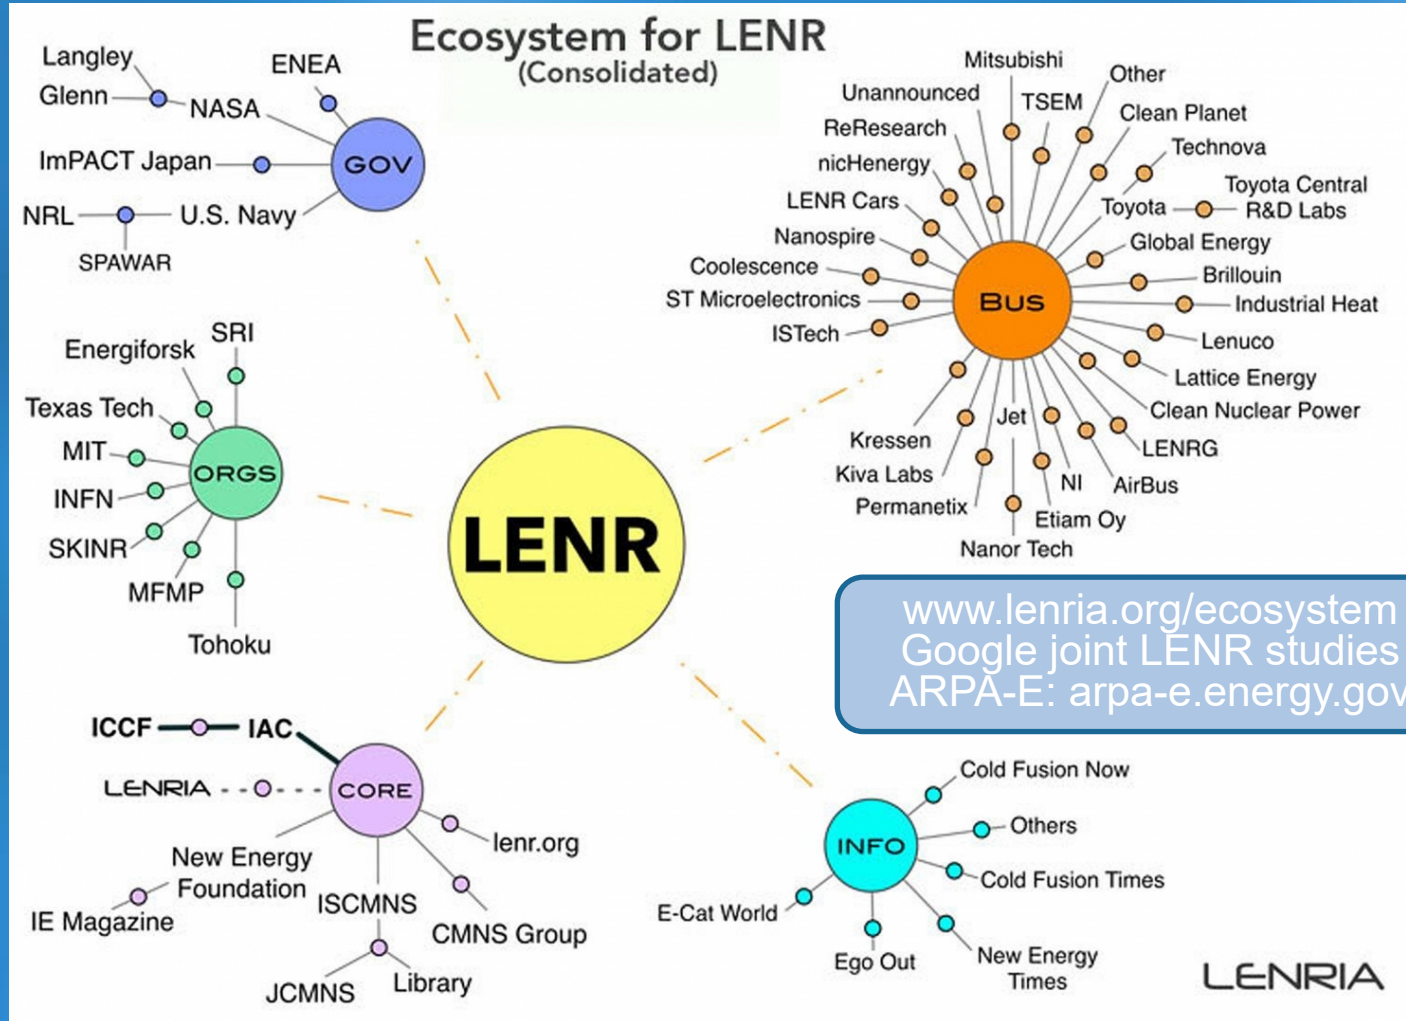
Ecosystem for LENR
(Consolidated)

Langley
Glenn
NASA
ENEA
ImPACT Japan
GOV
NRL
U.S. Navy
SPAWAR

Energiforsk
SRI
Texas Tech
MIT
ORGS
INFN
SKINR
MFMP
Tohoku

LENR

ICCF
IAC
LENRIA
CORE
New Energy Foundation
IE Magazine
lenr.org
ISCMNS
CMNS Group
JCMNS
Library

Mitsubishi
Other
Unannounced
TSEM
Clean Planet
ReResearch
Technova
nicHenergy
Toyota Central R&D Labs
LENR Cars
Toyota
Global Energy
Nanospire
Coolescence
Brillouin
ST Microelectronics
BUS
Industrial Heat
ISTech
Lenuco
Lattice Energy
Clean Nuclear Power
Jet
Kressen
LENRG
Kiva Labs
NI
AirBus
Permanetix
Etiam Oy
Nanor Tech

www.lenria.org/ecosystem
Google joint LENR studies
ARPA-E: arpa-e.energy.gov

Cold Fusion Now
Others
INFO
Cold Fusion Times
E-Cat World
Ego Out
New Energy Times

LENRIA